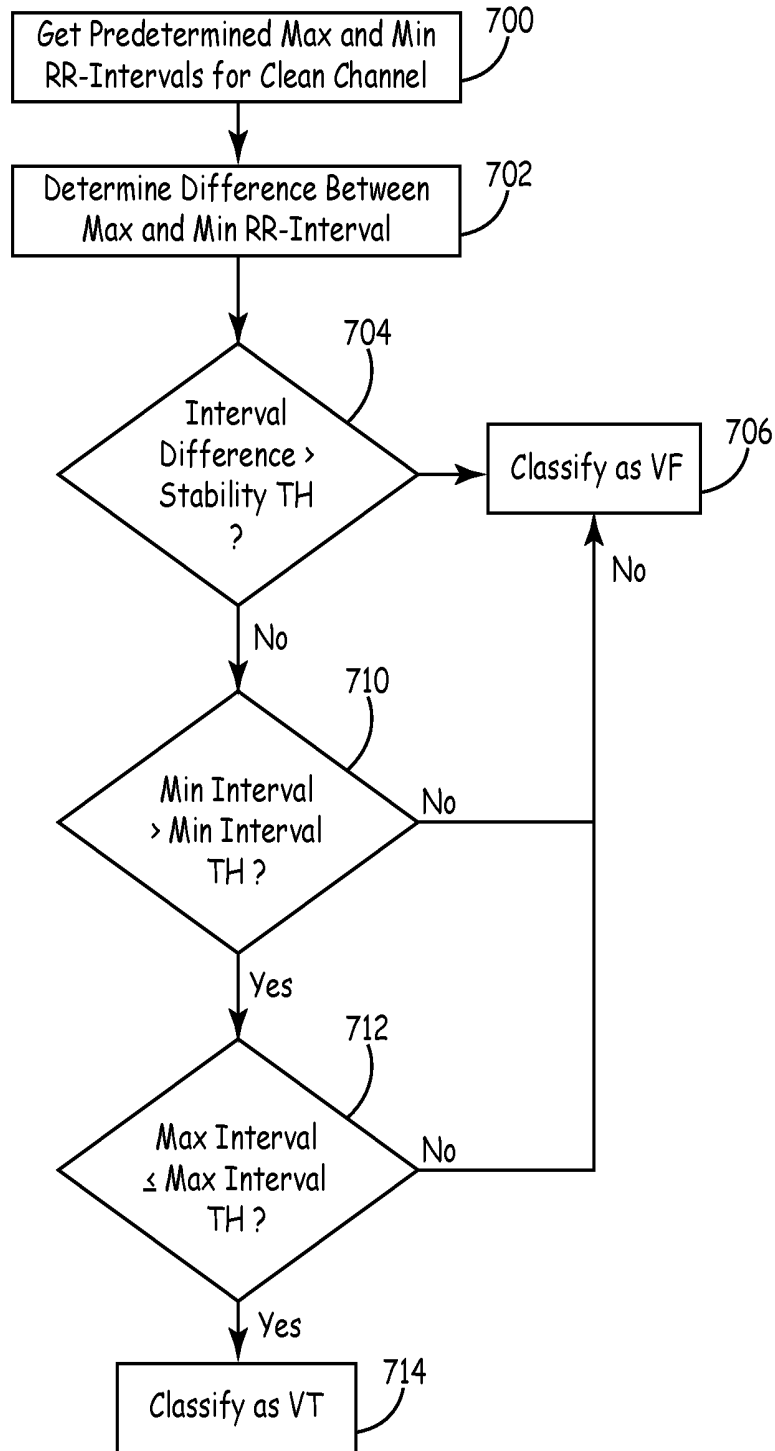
Get Predetermined Max and Min RR-Intervals for Clean Channel

700

Determine Difference Between Max and Min RR-Interval

702

704

Interval Difference > Stability TH ?

Classify as VF

706

No

No

710

Min Interval > Min Interval TH ?

No

Yes

712

Max Interval $\leq$ Max Interval TH ?

No

Yes

Classify as VT

714